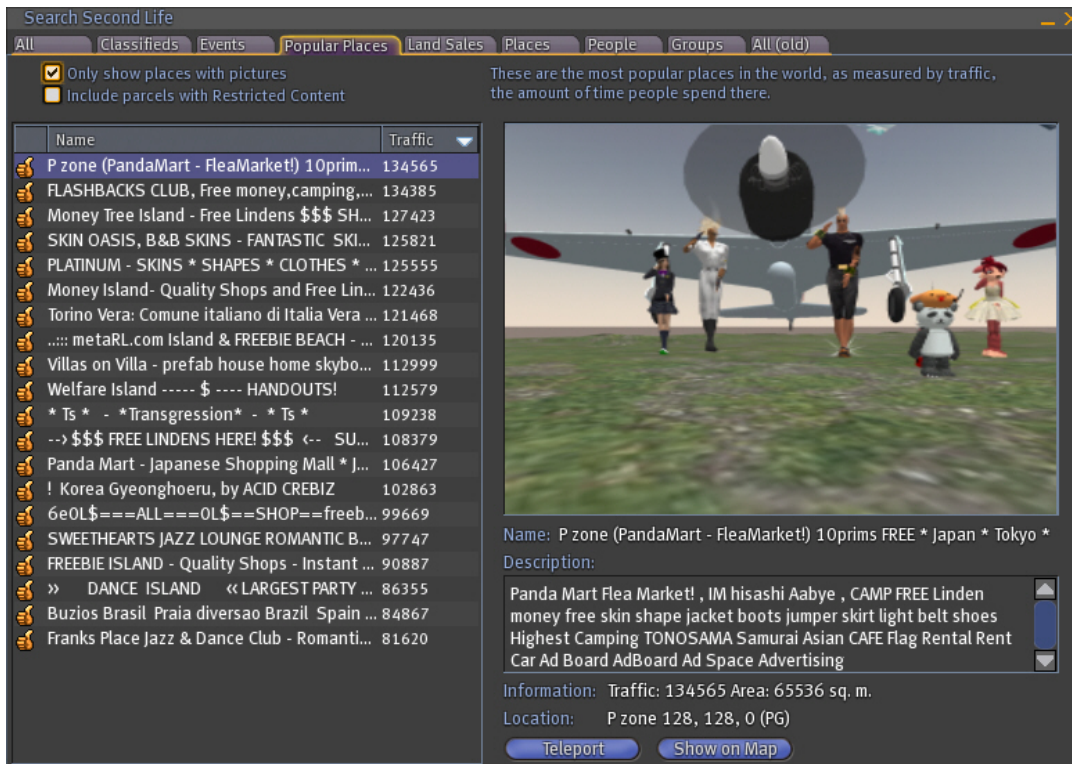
Search Second Life

All | Classifieds | Events | Popular Places | Land Sales | Places | People | Groups | All (old)

Only show places with pictures
Include parcels with Restricted Content

These are the most popular places in the world, as measured by traffic, the amount of time people spend there.

| Name | Traffic |
|---|---|
| P zone (PandaMart - FleaMarket!) 10prim... | 134565 |
| FLASHBACKS CLUB, Free money,camping,... | 134385 |
| Money Tree Island - Free Lindens $$$ SH... | 127423 |
| SKIN OASIS, B&B SKINS - FANTASTIC SKI... | 125821 |
| PLATINUM - SKINS * SHAPES * CLOTHES * ... | 125555 |
| Money Island- Quality Shops and Free Lin... | 122436 |
| Torino Vera: Comune italiano di Italia Vera ... | 121468 |
| ..::: metaRL.com Island & FREEBIE BEACH - ... | 120135 |
| Villas on Villa - prefab house home skybo... | 112999 |
| Welfare Island ----- $ ---- HANDOUTS! | 112579 |
| * Ts * - *Transgression* - * Ts * | 109238 |
| --> $$$ FREE LINDENS HERE! $$$ <-- SU... | 108379 |
| Panda Mart - Japanese Shopping Mall * J... | 106427 |
| ! Korea Gyeonghoeru, by ACID CREBIZ | 102863 |
| 6e0L$===ALL===0L$==SHOP==freeb... | 99669 |
| SWEETHEARTS JAZZ LOUNGE ROMANTIC B... | 97747 |
| FREEBIE ISLAND - Quality Shops - Instant ... | 90887 |
| » DANCE ISLAND « LARGEST PARTY ... | 86355 |
| Buzios Brasil Praia diversao Brazil Spain ... | 84867 |
| Franks Place Jazz & Dance Club - Romanti... | 81620 |

Name: P zone (PandaMart - FleaMarket!) 10prims FREE * Japan * Tokyo *

Description:
Panda Mart Flea Market! , IM hisashi Aabye , CAMP FREE Linden money free skin shape jacket boots jumper skirt light belt shoes Highest Camping TONOSAMA Samurai Asian CAFE Flag Rental Rent Car Ad Board AdBoard Ad Space Advertising

Information: Traffic: 134565 Area: 65536 sq. m.

Location: P zone 128, 128, 0 (PG)

Teleport | Show on Map